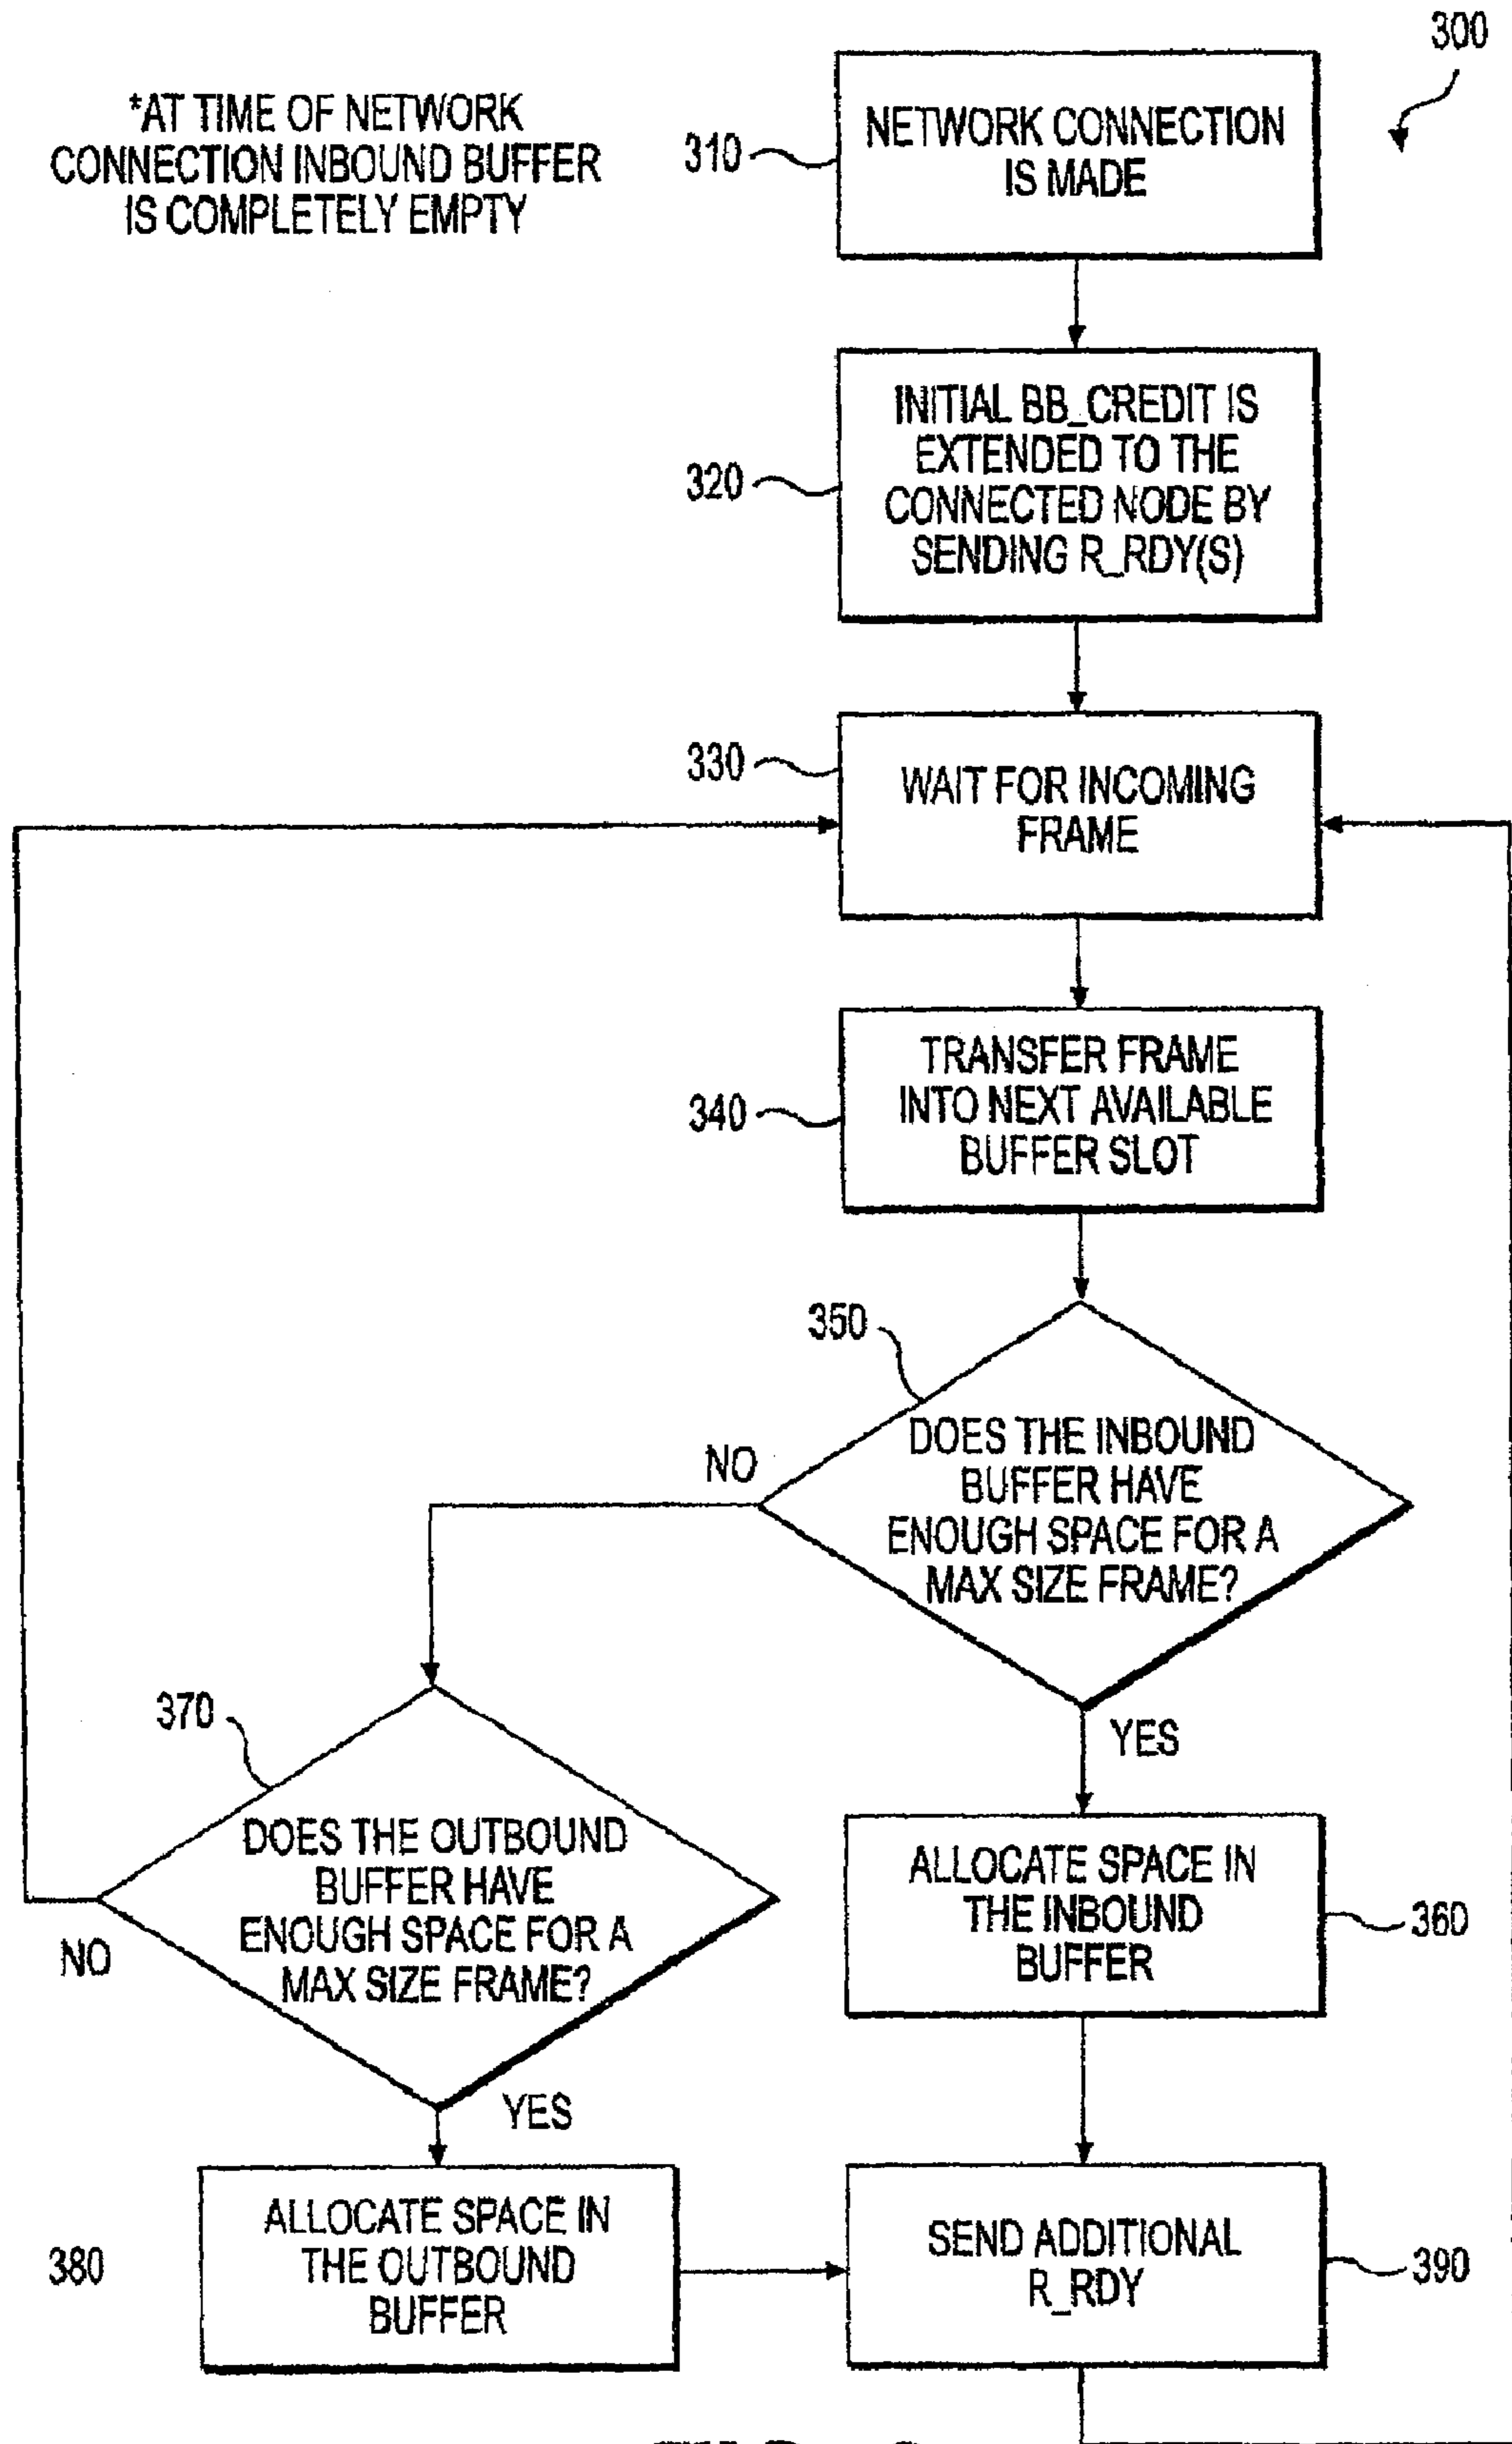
300

*AT TIME OF NETWORK CONNECTION INBOUND BUFFER IS COMPLETELY EMPTY

310 NETWORK CONNECTION IS MADE

320 INITIAL BB_CREDIT IS EXTENDED TO THE CONNECTED NODE BY SENDING R_RDY(S)

330 WAIT FOR INCOMING FRAME

340 TRANSFER FRAME INTO NEXT AVAILABLE BUFFER SLOT

350 DOES THE INBOUND BUFFER HAVE ENOUGH SPACE FOR A MAX SIZE FRAME?

NO

YES

370 DOES THE OUTBOUND BUFFER HAVE ENOUGH SPACE FOR A MAX SIZE FRAME?

NO

YES

ALLOCATE SPACE IN THE INBOUND BUFFER 360

380 ALLOCATE SPACE IN THE OUTBOUND BUFFER

SEND ADDITIONAL R_RDY 390